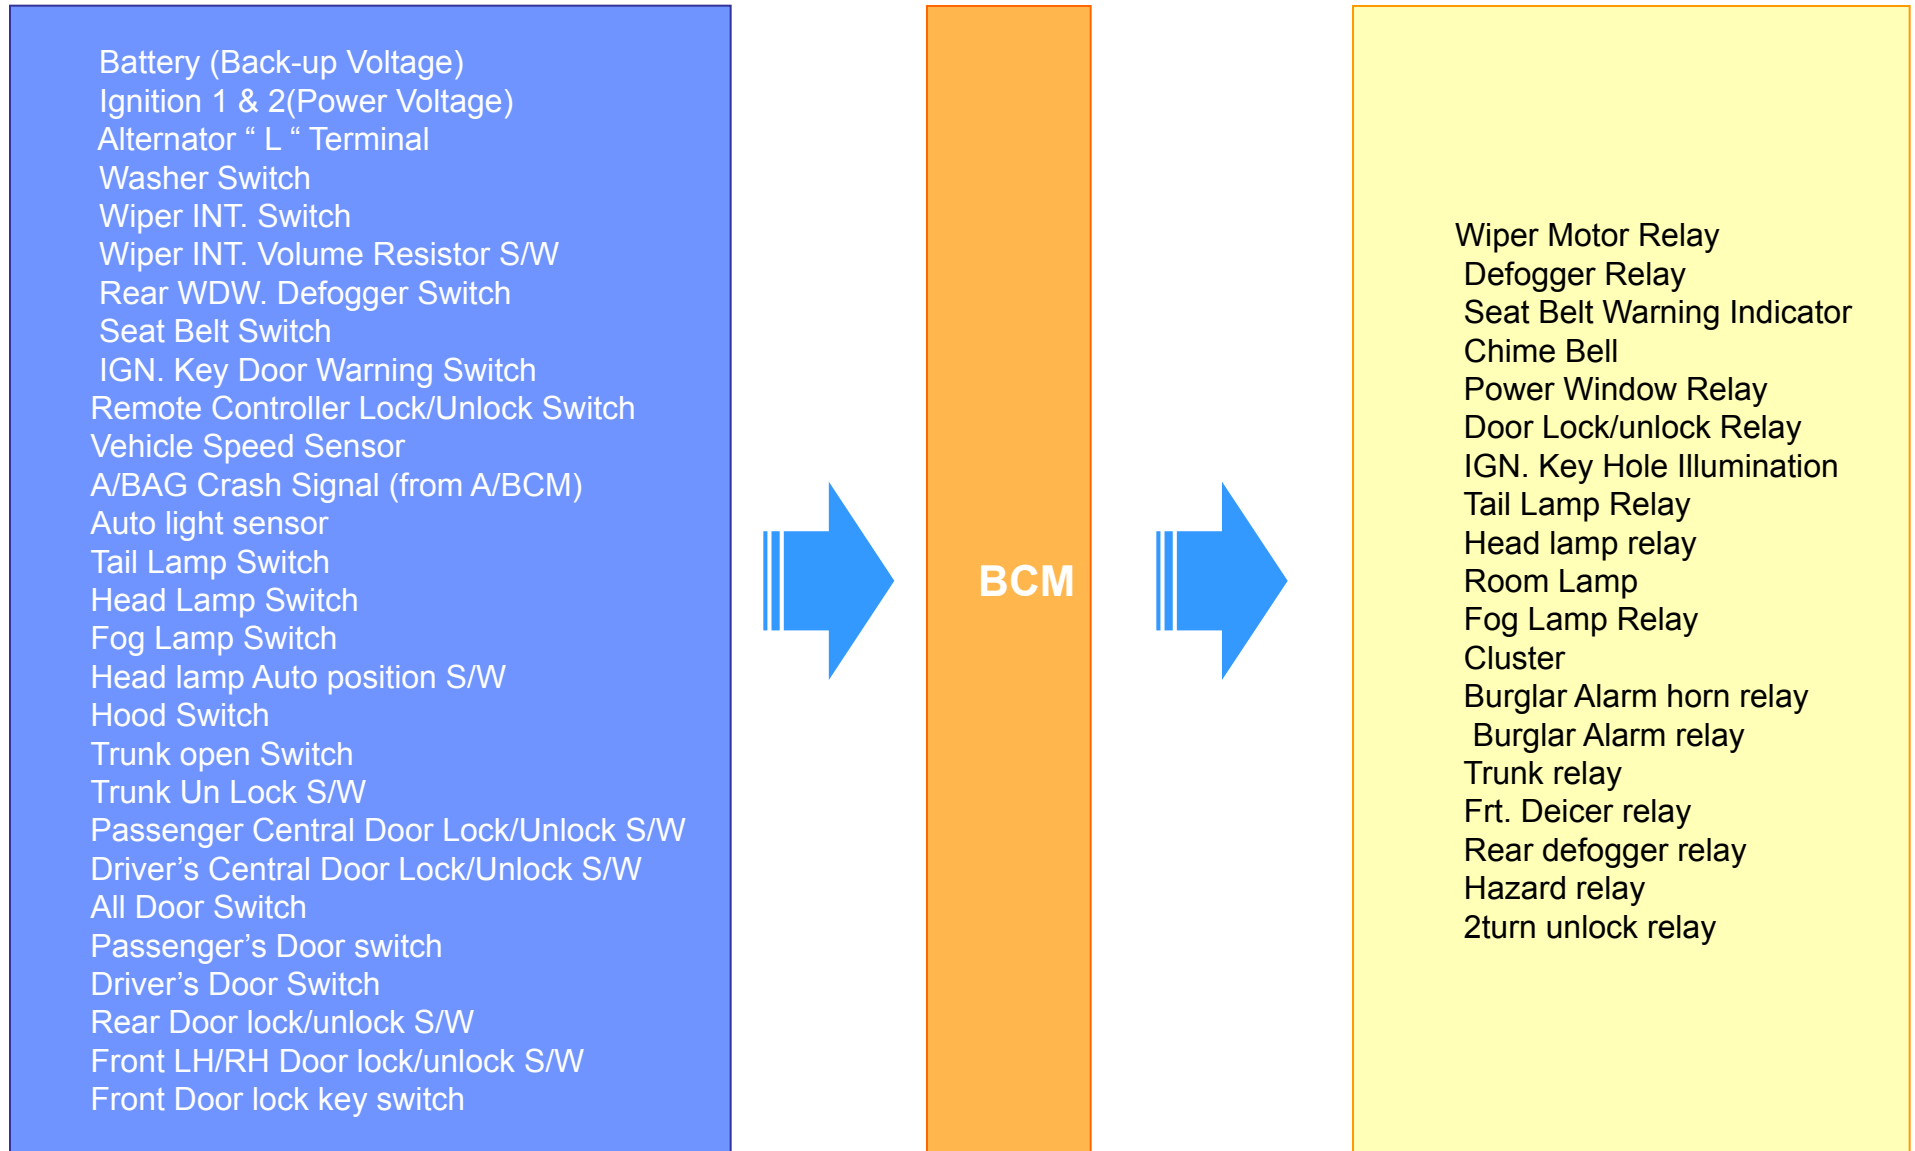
Battery (Back-up Voltage)
Ignition 1 & 2(Power Voltage)
Alternator “ L “ Terminal
Washer Switch
Wiper INT. Switch
Wiper INT. Volume Resistor S/W
Rear WDW. Defogger Switch
Seat Belt Switch
IGN. Key Door Warning Switch
Remote Controller Lock/Unlock Switch
Vehicle Speed Sensor
A/BAG Crash Signal (from A/BCM)
Auto light sensor
Tail Lamp Switch
Head Lamp Switch
Fog Lamp Switch
Head lamp Auto position S/W
Hood Switch
Trunk open Switch
Trunk Un Lock S/W
Passenger Central Door Lock/Unlock S/W
Driver’s Central Door Lock/Unlock S/W
All Door Switch
Passenger’s Door switch
Driver’s Door Switch
Rear Door lock/unlock S/W
Front LH/RH Door lock/unlock S/W
Front Door lock key switch

BCM

Wiper Motor Relay
Defogger Relay
Seat Belt Warning Indicator
Chime Bell
Power Window Relay
Door Lock/unlock Relay
IGN. Key Hole Illumination
Tail Lamp Relay
Head lamp relay
Room Lamp
Fog Lamp Relay
Cluster
Burglar Alarm horn relay
Burglar Alarm relay
Trunk relay
Frt. Deicer relay
Rear defogger relay
Hazard relay
2turn unlock relay